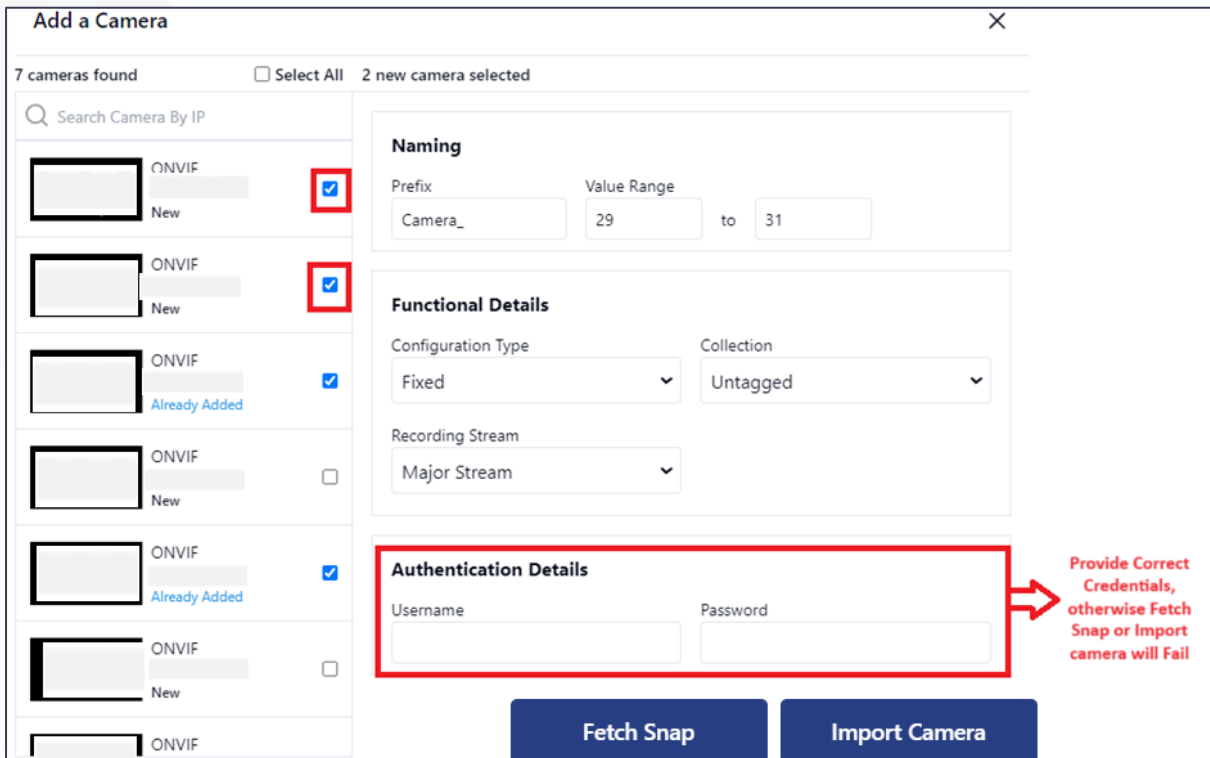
Add a Camera

×

7 cameras found

Select All

2 new camera selected

Search Camera By IP

ONVIF
New

ONVIF
New

ONVIF
Already Added

ONVIF
New

ONVIF
Already Added

ONVIF
New

ONVIF

Naming

Prefix
Camera_

Value Range
29 to 31

Functional Details

Configuration Type
Fixed

Collection
Untagged

Recording Stream
Major Stream

Authentication Details

Username

Password

Provide Correct Credentials, otherwise Fetch Snap or Import camera will Fail

Fetch Snap

Import Camera